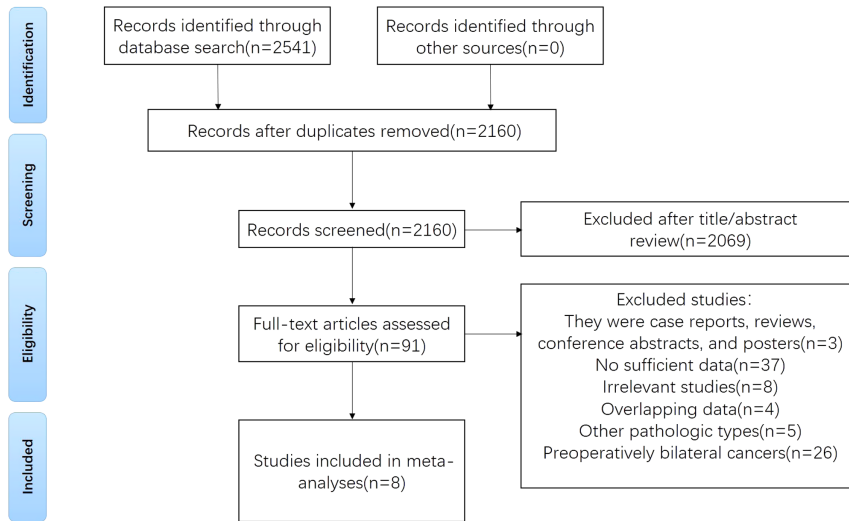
Identification

Records identified through database search(n=2541)

Records identified through other sources(n=0)

Records after duplicates removed(n=2160)

Screening

Records screened(n=2160)

Excluded after title/abstract review(n=2069)

Eligibility

Full-text articles assessed for eligibility(n=91)

Excluded studies：
They were case reports, reviews, conference abstracts, and posters(n=3)
No sufficient data(n=37)
Irrelevant studies(n=8)
Overlapping data(n=4)
Other pathologic types(n=5)
Preoperatively bilateral cancers(n=26)

Included

Studies included in meta-analyses(n=8)